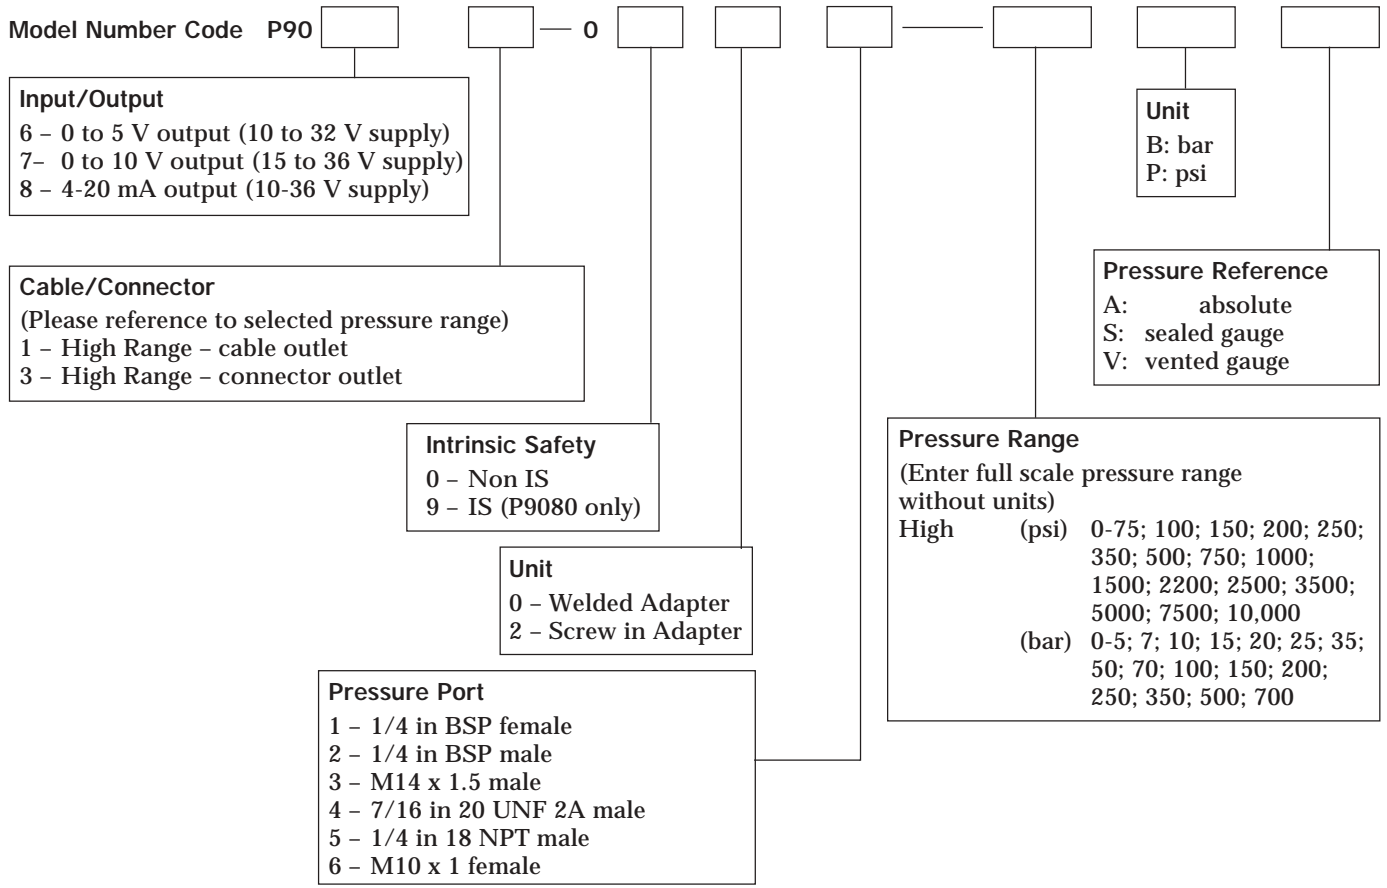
Model Number Code P90 — 0 —

Input/Output
6 – 0 to 5 V output (10 to 32 V supply)
7– 0 to 10 V output (15 to 36 V supply)
8 – 4-20 mA output (10-36 V supply)

Unit
B: bar
P: psi

Pressure Reference
A: absolute
S: sealed gauge
V: vented gauge

Cable/Connector
(Please reference to selected pressure range)
1 – High Range – cable outlet
3 – High Range – connector outlet

Intrinsic Safety
0 – Non IS
9 – IS (P9080 only)

Pressure Range
(Enter full scale pressure range without units)
High (psi) 0-75; 100; 150; 200; 250; 350; 500; 750; 1000; 1500; 2200; 2500; 3500; 5000; 7500; 10,000
(bar) 0-5; 7; 10; 15; 20; 25; 35; 50; 70; 100; 150; 200; 250; 350; 500; 700

Unit
0 – Welded Adapter
2 – Screw in Adapter

Pressure Port
1 – 1/4 in BSP female
2 – 1/4 in BSP male
3 – M14 x 1.5 male
4 – 7/16 in 20 UNF 2A male
5 – 1/4 in 18 NPT male
6 – M10 x 1 female